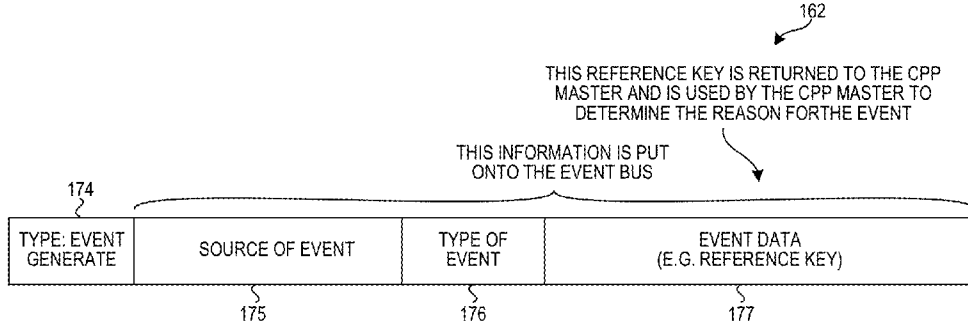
162

THIS REFERENCE KEY IS RETURNED TO THE CPP MASTER AND IS USED BY THE CPP MASTER TO DETERMINE THE REASON FORTHE EVENT

THIS INFORMATION IS PUT ONTO THE EVENT BUS

174

| TYPE: EVENT GENERATE | SOURCE OF EVENT | TYPE OF EVENT | EVENT DATA (E.G. REFERENCE KEY) |
|---|---|---|---|

175

176

177